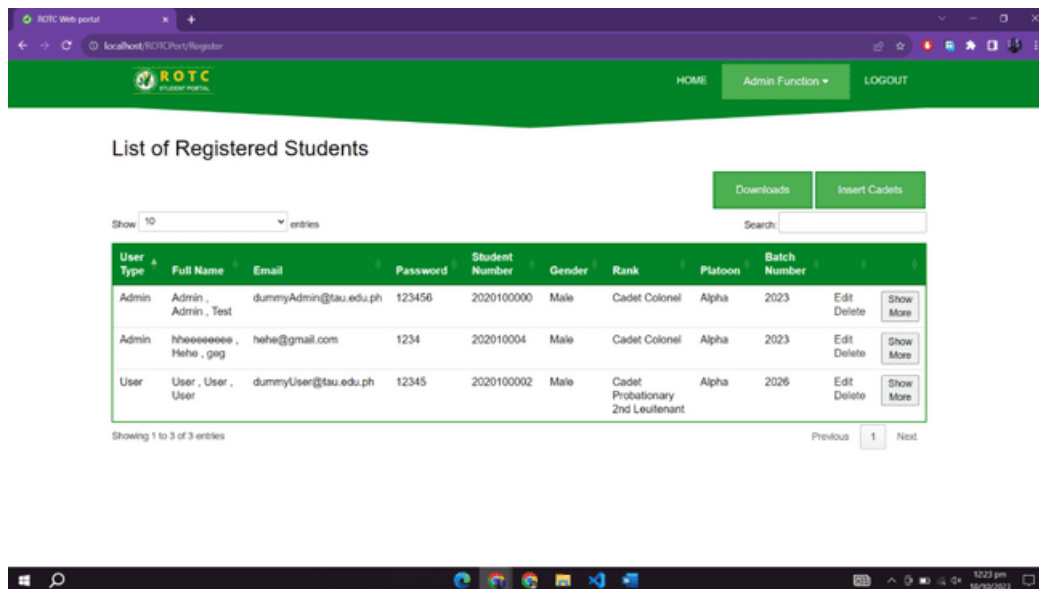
ROTC Web portal

localhost/ROTCPort/Register

ROTC
STUDENT PORTAL

HOME

Admin Function

LOGOUT

List of Registered Students

Downloads

Insert Cadets

Show 10 entries

Search:

| User Type | Full Name | Email | Password | Student Number | Gender | Rank | Platoon | Batch Number | | |
|---|---|---|---|---|---|---|---|---|---|---|
| Admin | Admin , Admin , Test | dummyAdmin@tau.edu.ph | 123456 | 2020100000 | Male | Cadet Colonel | Alpha | 2023 | Edit Delete | Show More |
| Admin | hheeeeeeee , Hehe , geg | hehe@gmail.com | 1234 | 2020010004 | Male | Cadet Colonel | Alpha | 2023 | Edit Delete | Show More |
| User | User , User , User | dummyUser@tau.edu.ph | 12345 | 2020100002 | Male | Cadet Probationary 2nd Leutenant | Alpha | 2026 | Edit Delete | Show More |

Showing 1 to 3 of 3 entries

Previous 1 Next

12:23 pm
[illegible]